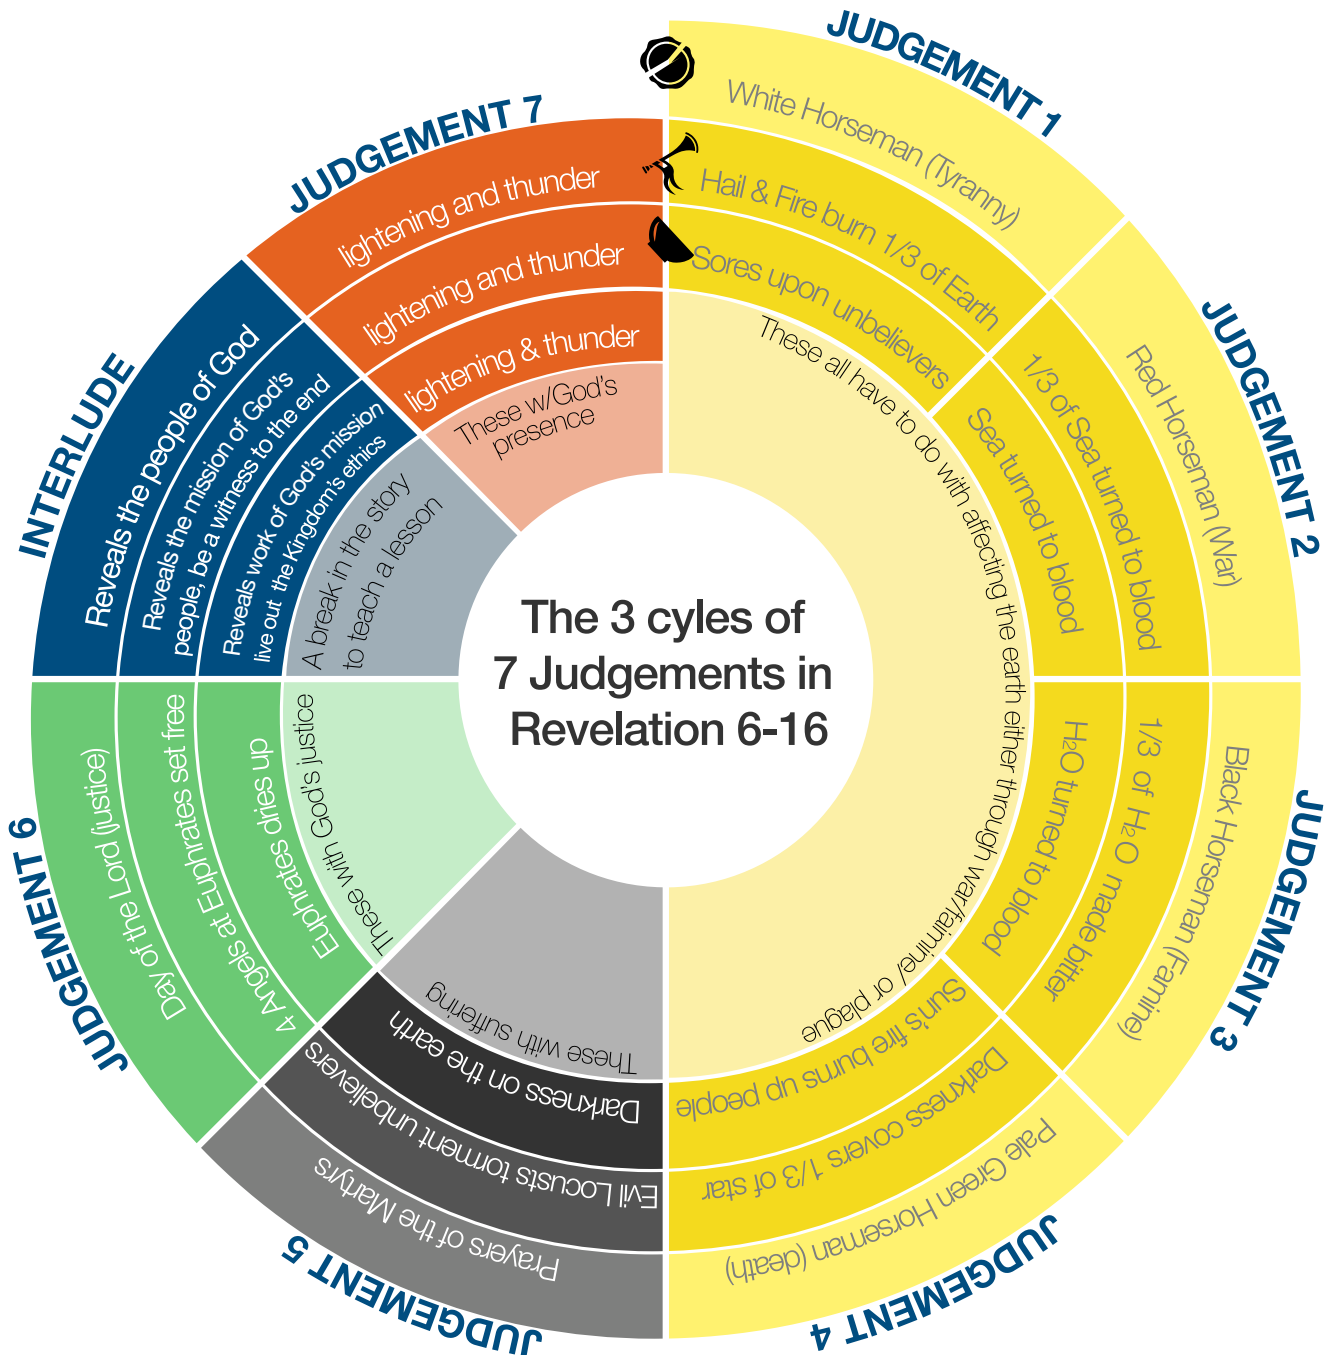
The 3 cyles of 7 Judgements in Revelation 6-16

JUDGEMENT 1
White Horseman (Tyranny)
Hail & Fire burn 1/3 of Earth
Sores upon unbelievers

JUDGEMENT 2
Red Horseman (War)
1/3 of Sea turned to blood
Sea turned to blood

These all have to do with affecting the earth either through war/famine/ or plague

JUDGEMENT 3
Black Horseman (Famine)
1/3 of $H_2O$ made bitter
$H_2O$ turned to blood

JUDGEMENT 4
Pale Green Horseman (death)
Darkness covers 1/3 of star
Sun's fire burns up people

JUDGEMENT 5
Prayers of the Martyrs
Evil Locusts torment unbelievers
Darkness on the earth
These with suffering

JUDGEMENT 6
Day of the Lord (justice)
4 Angels at Euphrates set free
Euphrates dries up
These with God's justice

INTERLUDE
Reveals the people of God
Reveals the mission of God's people, be a witness to the end
Reveals work of God's mission live out the Kingdom's ethics
A break in the story to teach a lesson

JUDGEMENT 7
lightening and thunder
lightening and thunder
lightening & thunder
These w/God's presence